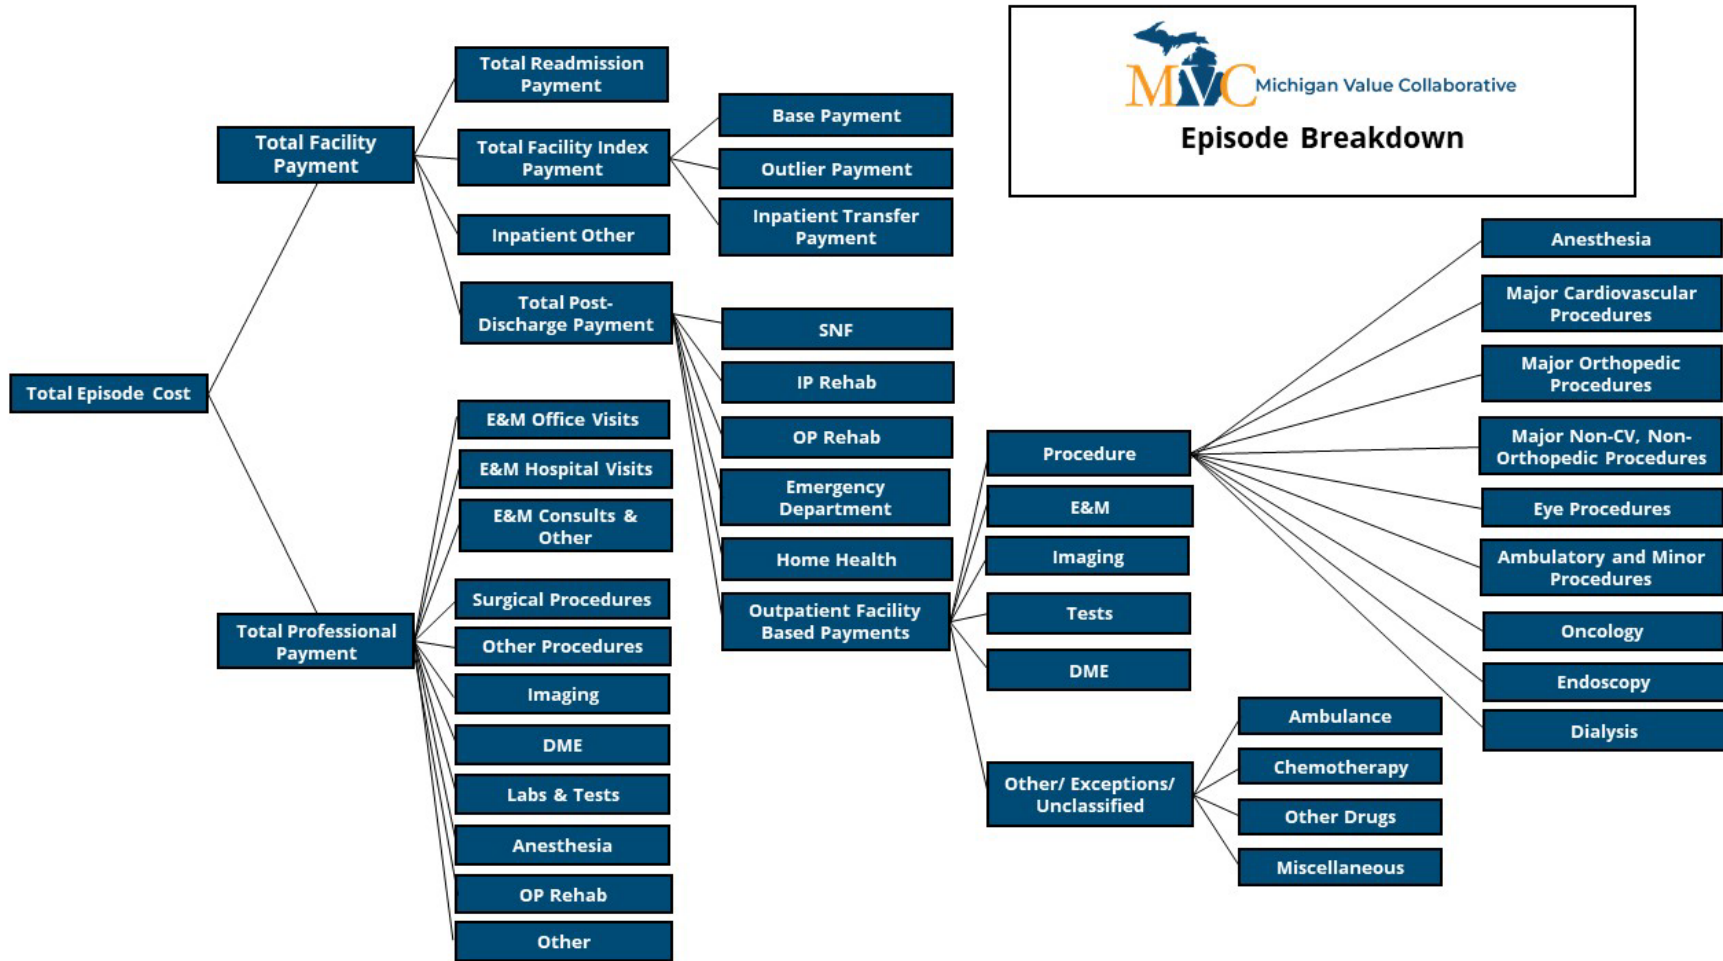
MVC Michigan Value Collaborative

Episode Breakdown

Total Episode Cost

Total Facility Payment

Total Readmission Payment

Total Facility Index Payment

Base Payment

Outlier Payment

Inpatient Transfer Payment

Inpatient Other

Total Post-Discharge Payment

SNF

IP Rehab

OP Rehab

Emergency Department

Home Health

Outpatient Facility Based Payments

Procedure

Anesthesia

Major Cardiovascular Procedures

Major Orthopedic Procedures

Major Non-CV, Non-Orthopedic Procedures

Eye Procedures

Ambulatory and Minor Procedures

Oncology

Endoscopy

Dialysis

E&M

Imaging

Tests

DME

Other/ Exceptions/ Unclassified

Ambulance

Chemotherapy

Other Drugs

Miscellaneous

Total Professional Payment

E&M Office Visits

E&M Hospital Visits

E&M Consults & Other

Surgical Procedures

Other Procedures

Imaging

DME

Labs & Tests

Anesthesia

OP Rehab

Other